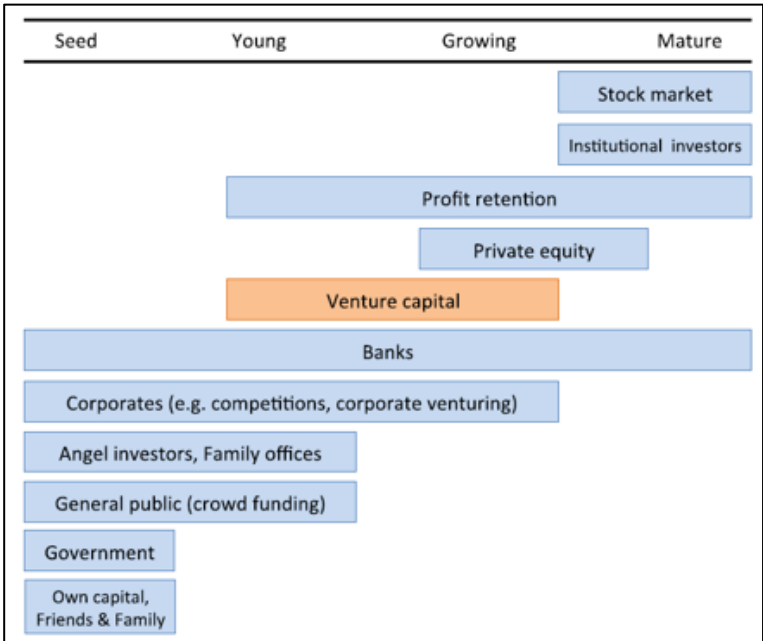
Seed Young Growing Mature

Stock market

Institutional investors

Profit retention

Private equity

Venture capital

Banks

Corporates (e.g. competitions, corporate venturing)

Angel investors, Family offices

General public (crowd funding)

Government

Own capital, Friends & Family